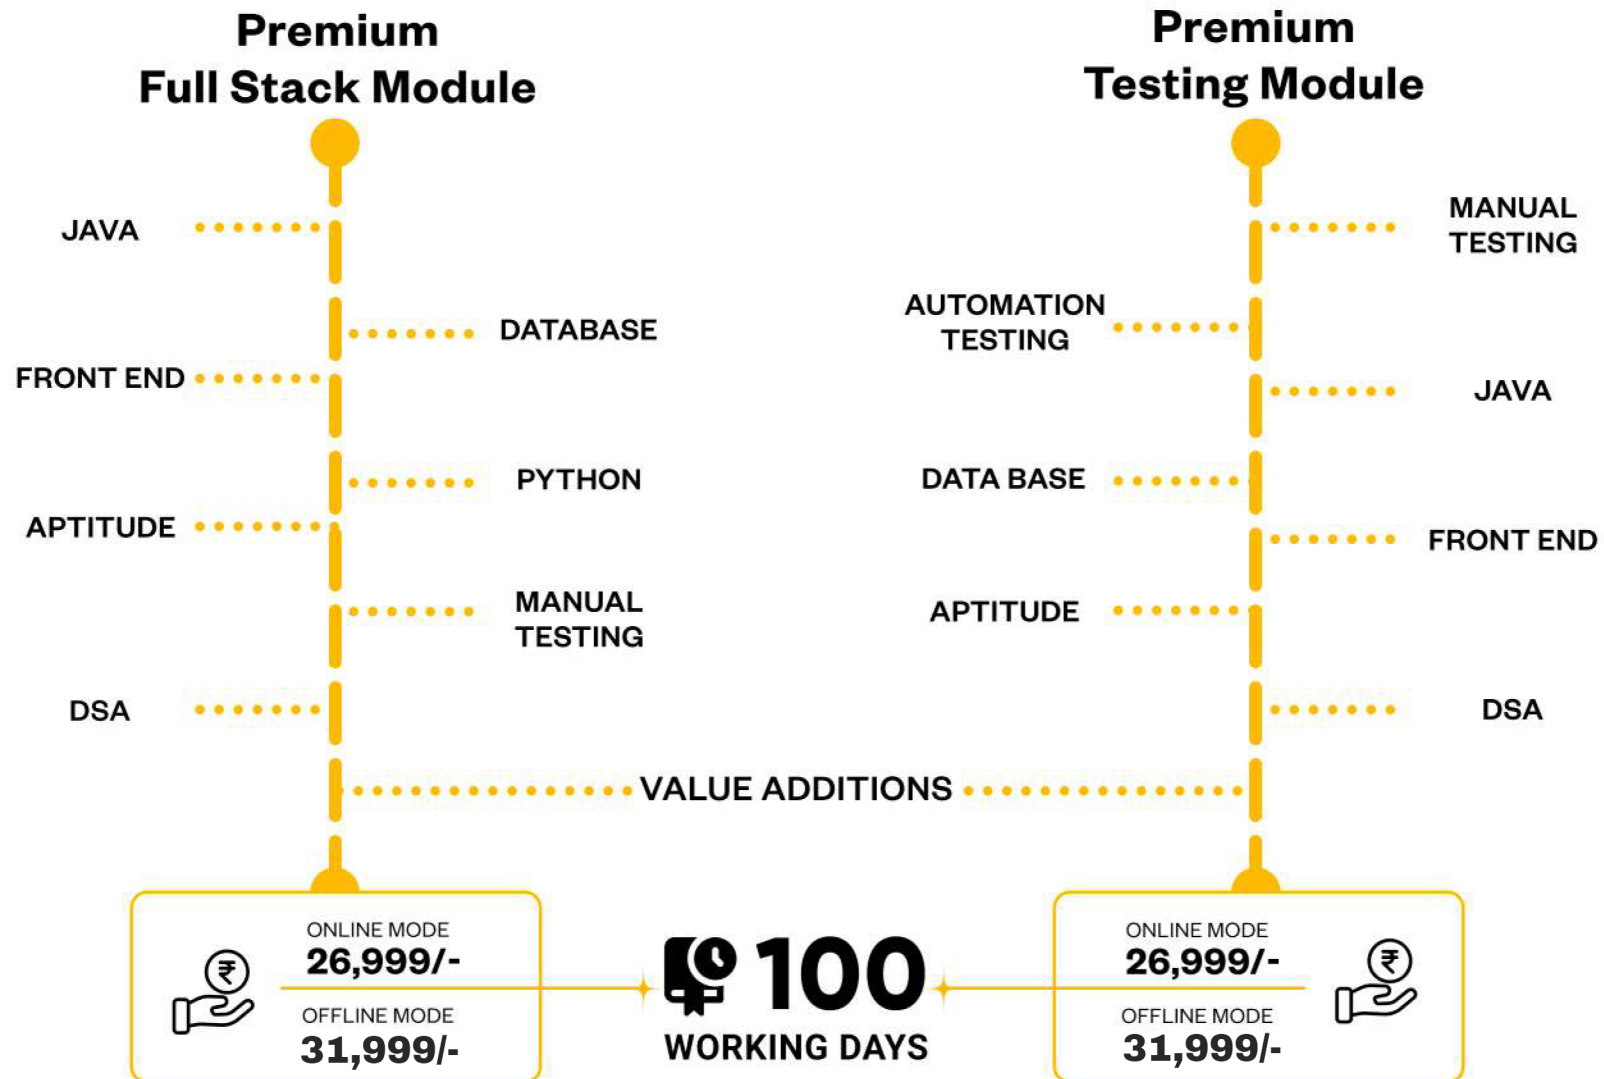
Premium
Full Stack Module

JAVA

DATABASE

FRONT END

PYTHON

APTITUDE

MANUAL TESTING

DSA

Premium
Testing Module

MANUAL TESTING

AUTOMATION TESTING

JAVA

DATA BASE

FRONT END

APTITUDE

DSA

VALUE ADDITIONS

₹

ONLINE MODE
26,999/-

OFFLINE MODE
31,999/-

100
WORKING DAYS

ONLINE MODE
26,999/-

OFFLINE MODE
31,999/-

₹